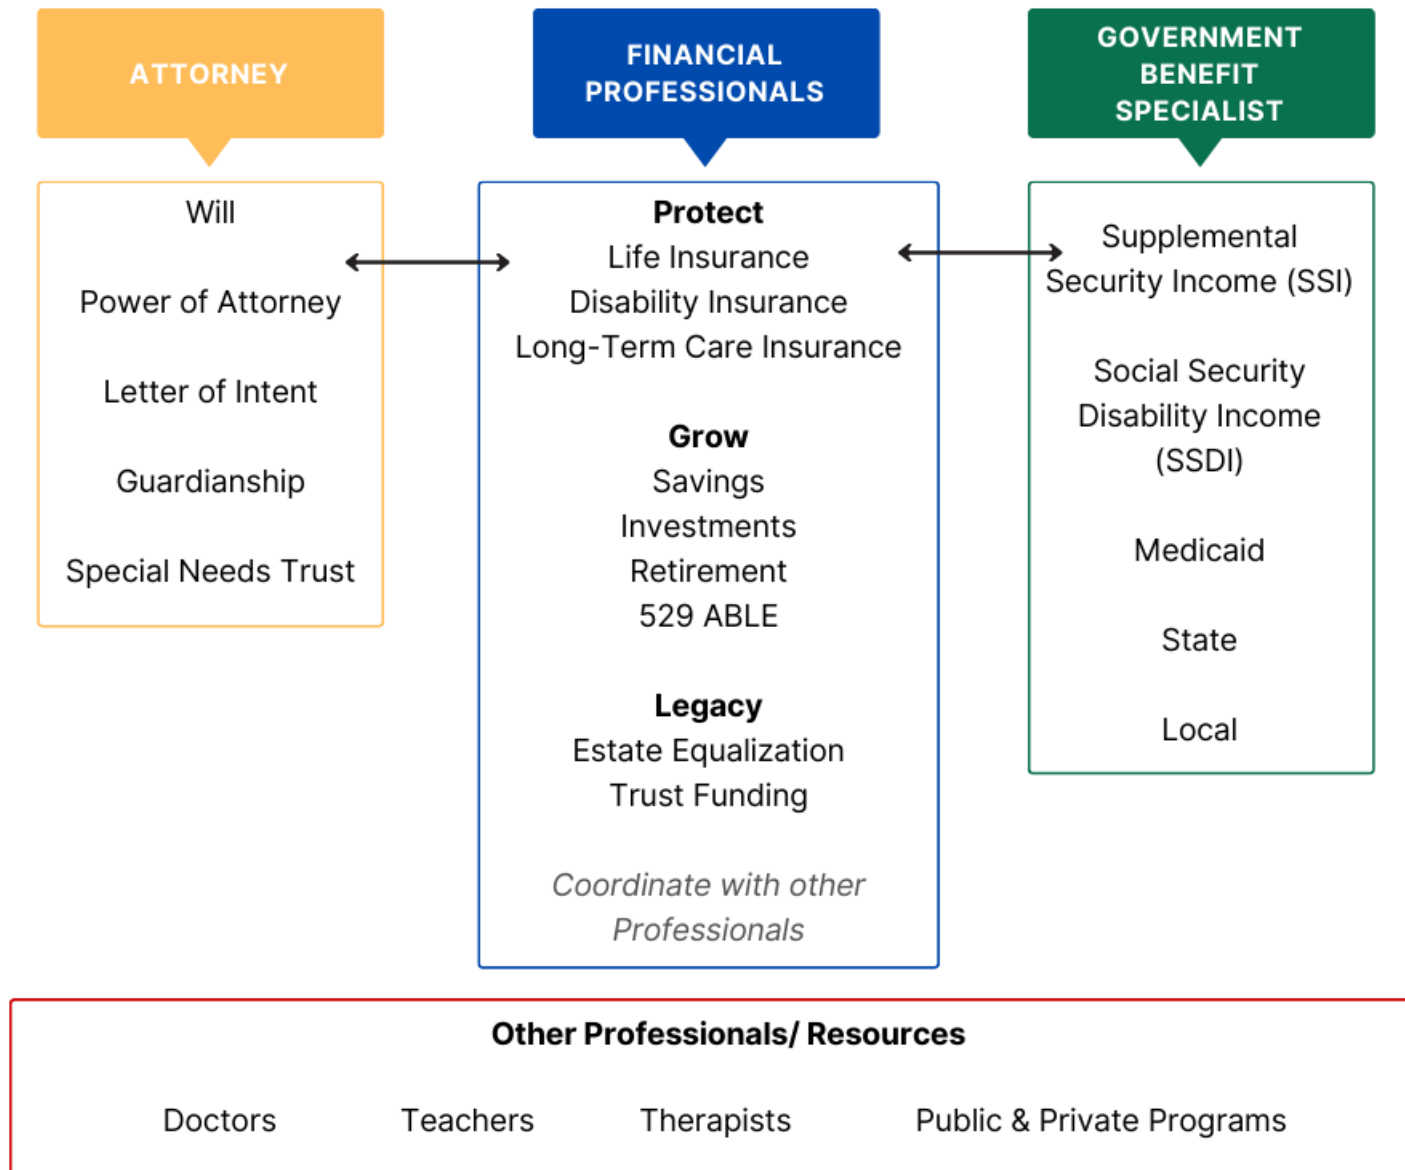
ATTORNEY

Will

Power of Attorney

Letter of Intent

Guardianship

Special Needs Trust

FINANCIAL PROFESSIONALS

Protect
Life Insurance
Disability Insurance
Long-Term Care Insurance

Grow
Savings
Investments
Retirement
529 ABLE

Legacy
Estate Equalization
Trust Funding

Coordinate with other Professionals

GOVERNMENT BENEFIT SPECIALIST

Supplemental Security Income (SSI)

Social Security Disability Income (SSDI)

Medicaid

State

Local

Other Professionals/ Resources

Doctors

Teachers

Therapists

Public & Private Programs